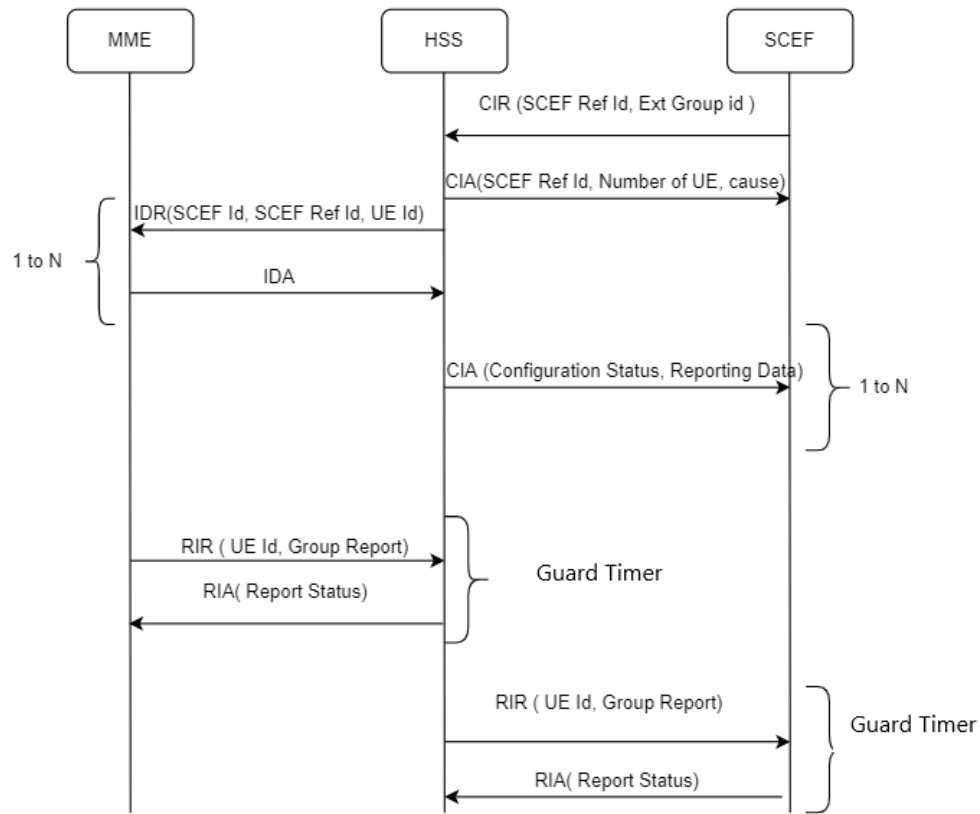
MME

HSS

SCEF

CIR (SCEF Ref Id, Ext Group id )

CIA(SCEF Ref Id, Number of UE, cause)

IDR(SCEF Id, SCEF Ref Id, UE Id)

1 to N

IDA

CIA (Configuration Status, Reporting Data)

1 to N

RIR ( UE Id, Group Report)

RIA( Report Status)

Guard Timer

RIR ( UE Id, Group Report)

Guard Timer

RIA( Report Status)